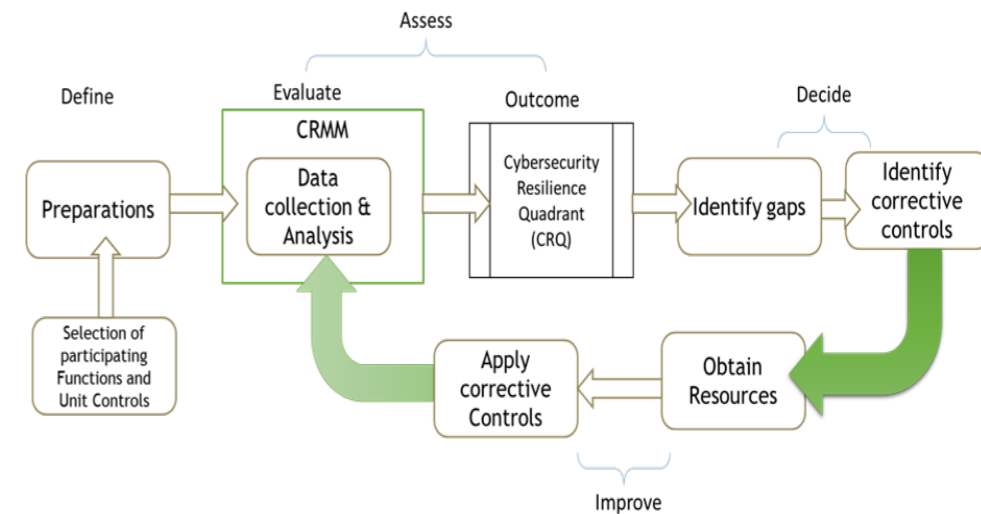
Assess

Define

Evaluate

Outcome

Decide

CRMM

Preparations

Data collection & Analysis

Cybersecurity Resilience Quadrant (CRQ)

Identify gaps

Identify corrective controls

Selection of participating Functions and Unit Controls

Apply corrective Controls

Obtain Resources

Improve